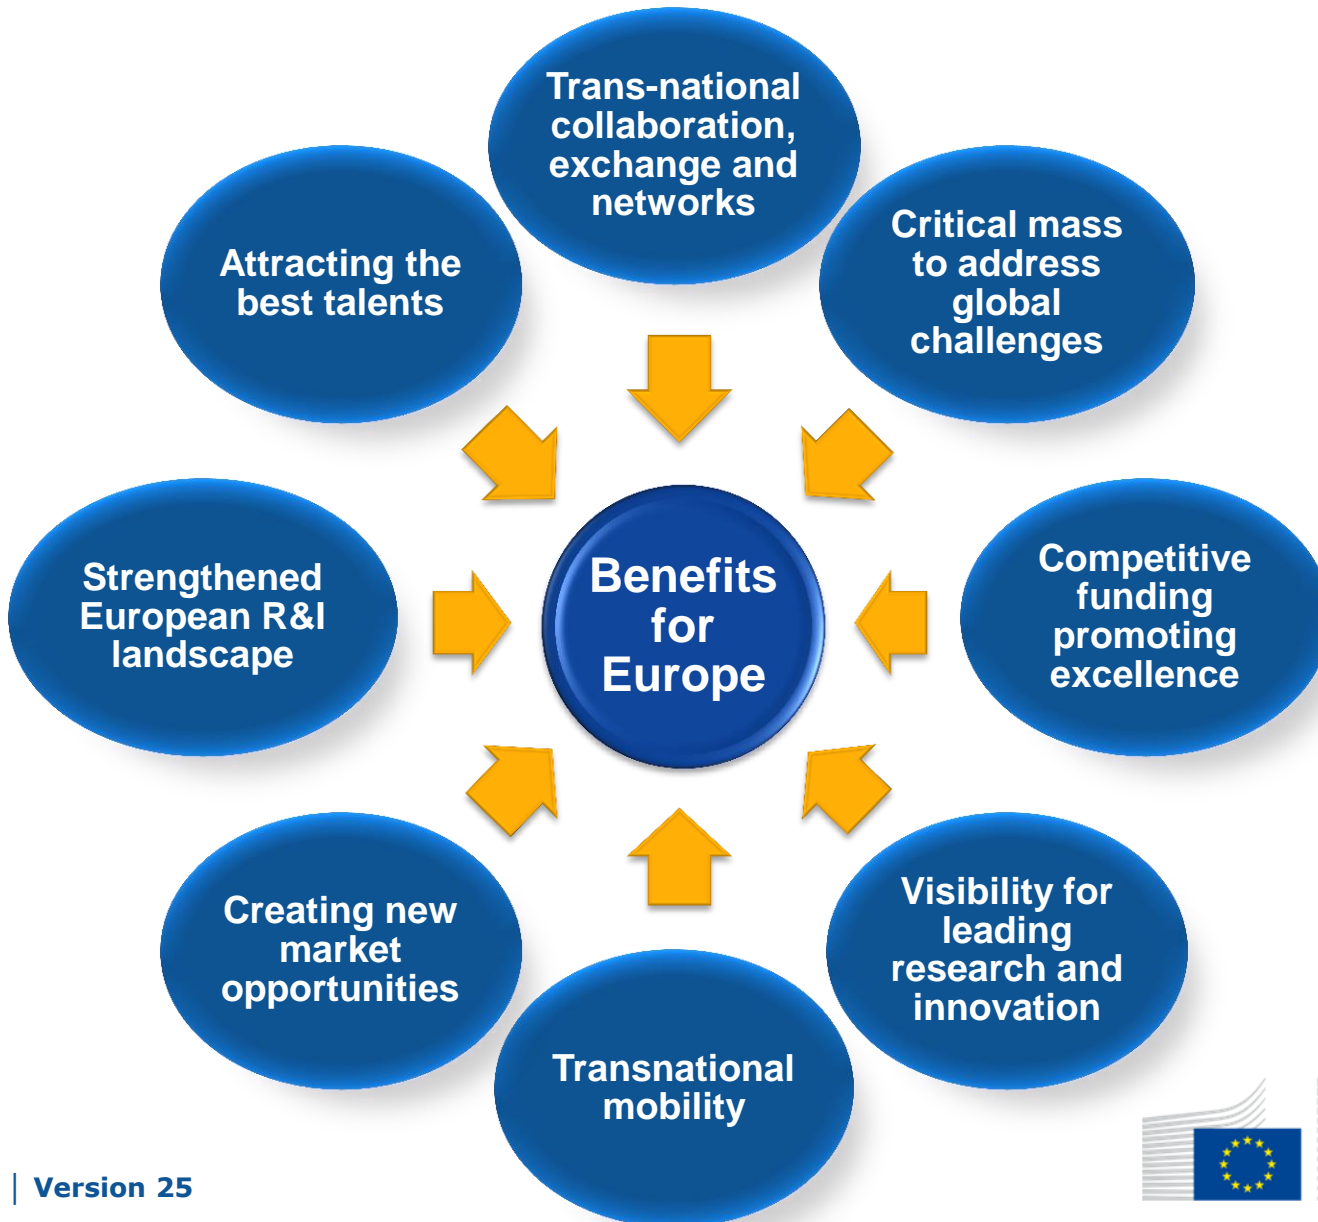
Trans-national collaboration, exchange and networks

Attracting the best talents

Critical mass to address global challenges

Strengthened European R&I landscape

Benefits for Europe

Competitive funding promoting excellence

Creating new market opportunities

Visibility for leading research and innovation

Transnational mobility

Version 25